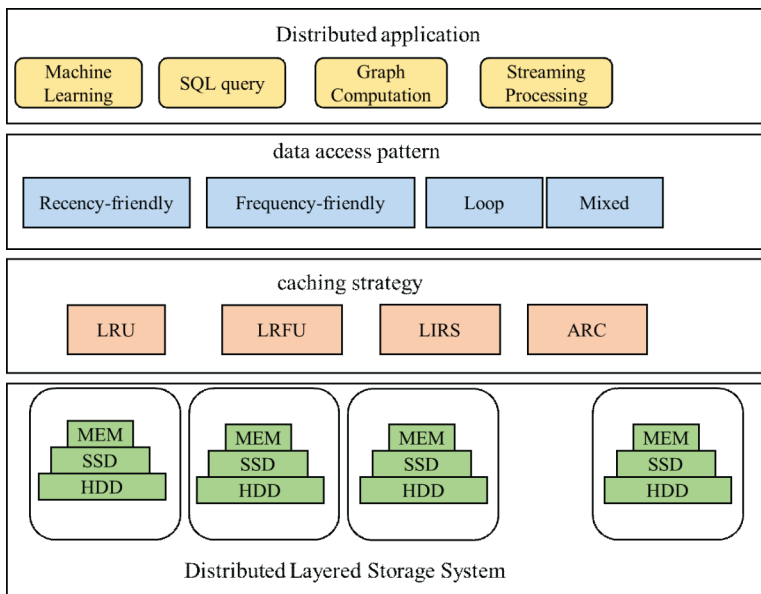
Distributed application

Machine Learning

SQL query

Graph Computation

Streaming Processing

data access pattern

Recency-friendly

Frequency-friendly

Loop

Mixed

caching strategy

LRU

LRFU

LIRS

ARC

MEM
SSD
HDD

MEM
SSD
HDD

MEM
SSD
HDD

MEM
SSD
HDD

Distributed Layered Storage System